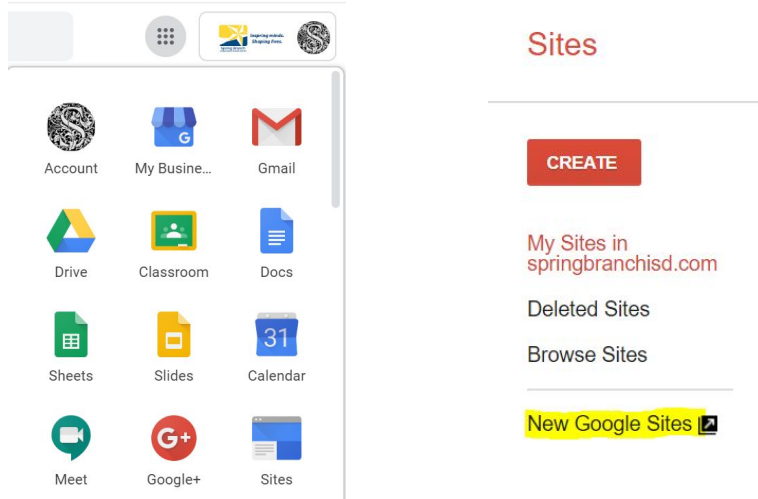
Inspiring minds. Shaping lives.

Account
My Busine...
Gmail
Drive
Classroom
Docs
Sheets
Slides
31
Calendar
Meet
G+
Google+
Sites

Sites

CREATE

My Sites in springbranchisd.com

Deleted Sites

Browse Sites

New Google Sites